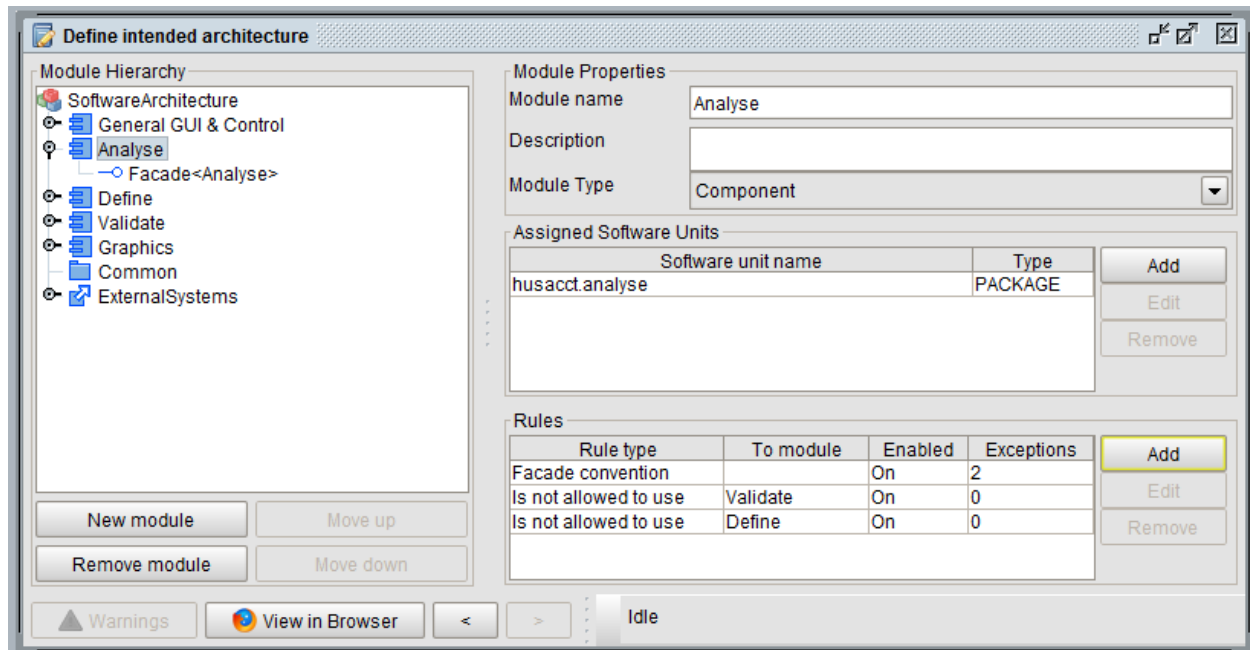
Define intended architecture

Module Hierarchy

SoftwareArchitecture
General GUI & Control
Analyse
Facade<Analyse>
Define
Validate
Graphics
Common
ExternalSystems

New module
Move up
Remove module
Move down

Module Properties
Module name
Analyse
Description
Module Type
Component

Assigned Software Units

| Software unit name | Type |
|---|---|
| husacct.analyse | PACKAGE |

Add
Edit
Remove

Rules

| Rule type | To module | Enabled | Exceptions |
|---|---|---|---|
| Facade convention | | On | 2 |
| Is not allowed to use | Validate | On | 0 |
| Is not allowed to use | Define | On | 0 |

Add
Edit
Remove

Warnings
View in Browser
<
>
Idle